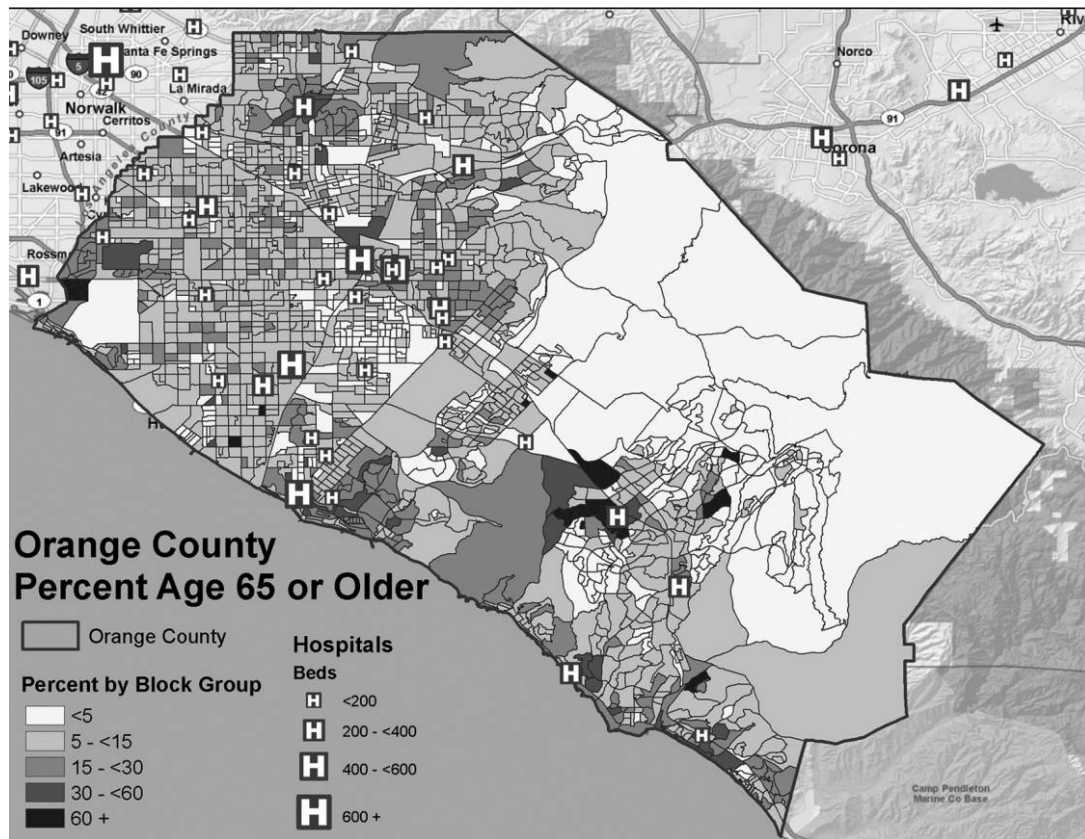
Downey
South Whittier
Santa Fe Springs
La Mirada
Norwalk
Cerritos
Artesia
Lakewood
Rossm
Los Angeles County
Norco
Corona
Riv
5
105
90
91
1

Orange County
Percent Age 65 or Older

Orange County

Percent by Block Group
<5
5 - <15
15 - <30
30 - <60
60 +

Hospitals
Beds
<200
200 - <400
400 - <600
600 +

Camp Pendleton
Marine Co Base